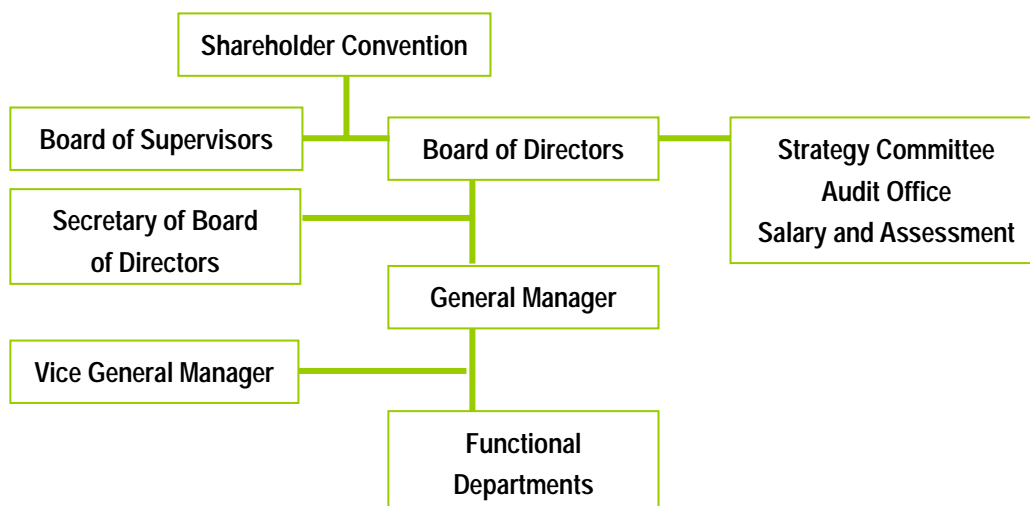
Shareholder Convention

Board of Supervisors

Board of Directors

Strategy Committee
Audit Office
Salary and Assessment

Secretary of Board of Directors

General Manager

Vice General Manager

Functional Departments